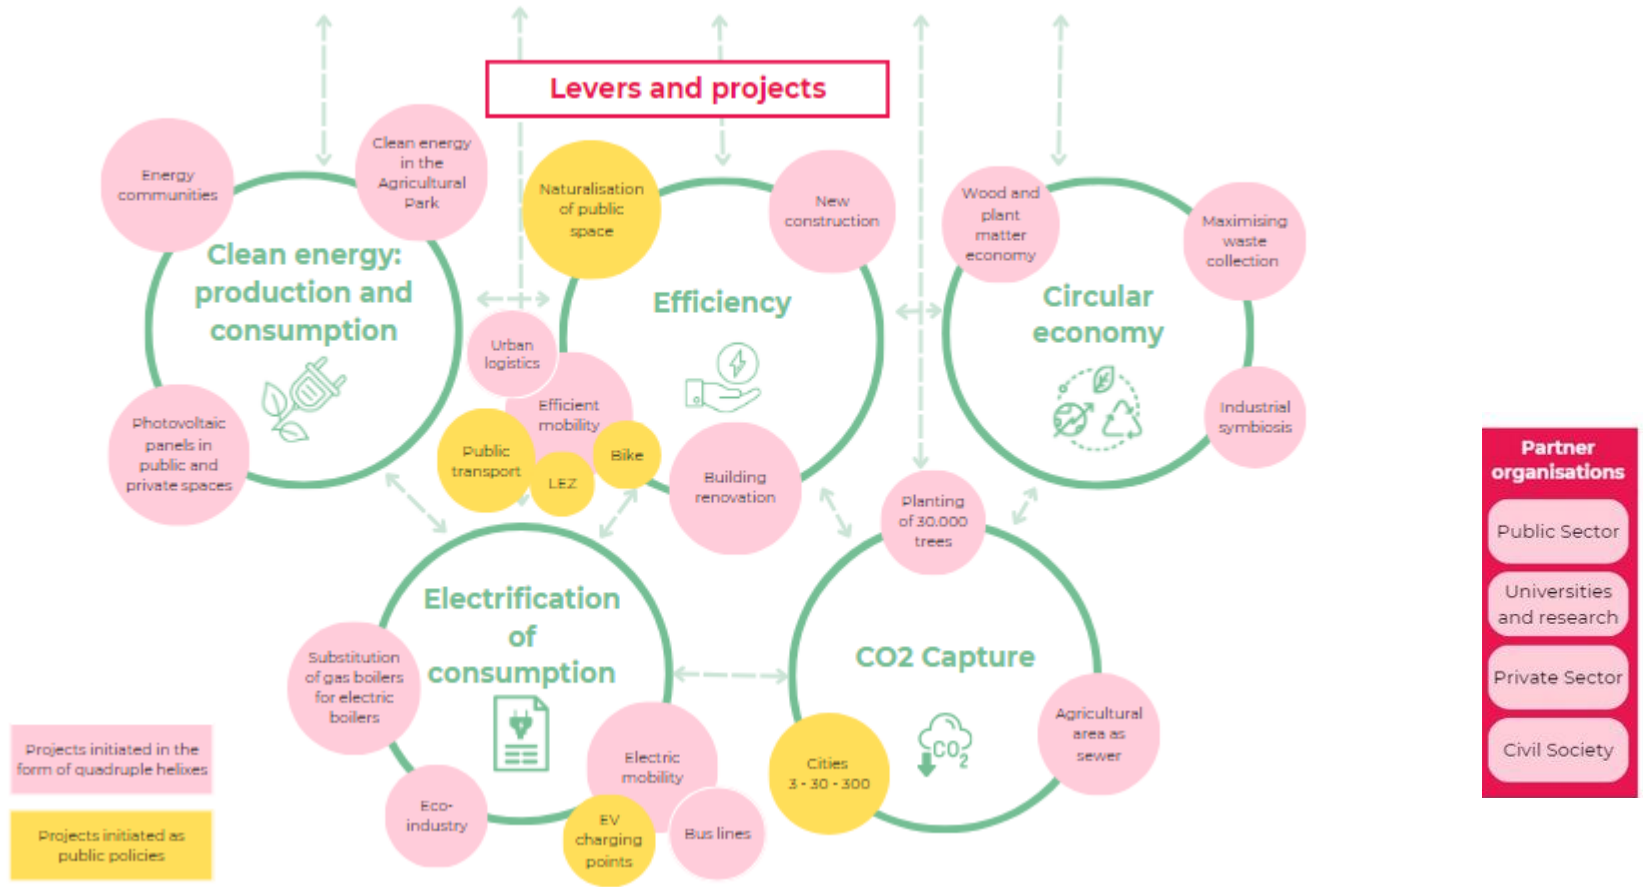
Levers and projects

Energy communities

Clean energy in the Agricultural Park

Clean energy: production and consumption

Photovoltaic panels in public and private spaces

Naturalisation of public space

New construction

Efficiency

Urban logistics

Efficient mobility

Public transport

LEZ

Bike

Building renovation

Wood and plant matter economy

Maximising waste collection

Circular economy

Industrial symbiosis

Planting of 30.000 trees

Electrification of consumption

Substitution of gas boilers for electric boilers

Eco-industry

Electric mobility

EV charging points

Bus lines

CO2 Capture

Cities 3 - 30 - 300

Agricultural area as sewer

$CO_2$

Projects initiated in the form of quadruple helixes

Projects initiated as public policies

Partner organisations

Public Sector

Universities and research

Private Sector

Civil Society